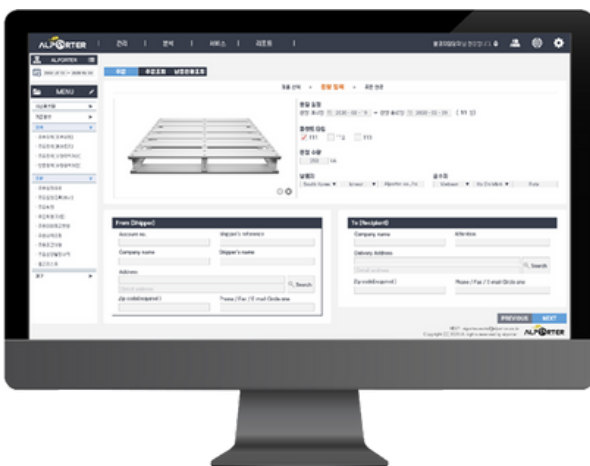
ALPORTER
관리 | 분석 | 서비스 | 리포트

ALPORTER
MENU

From (Shipper)
Account no.
Shipper's reference
Company name
Shipper's name
Address
Search
Zip code(required)
Phone / Fax / E-mail Circle one

To (Recipient)
Company name
Attention
Delivery Address
Search
Zip code(required)
Phone / Fax / E-mail Circle one

South Korea
Incheon
Alporter co.,ltd
Vietnam
Ho Chi Minh
Pole

PREVIOUS
NEXT
ALPORTER